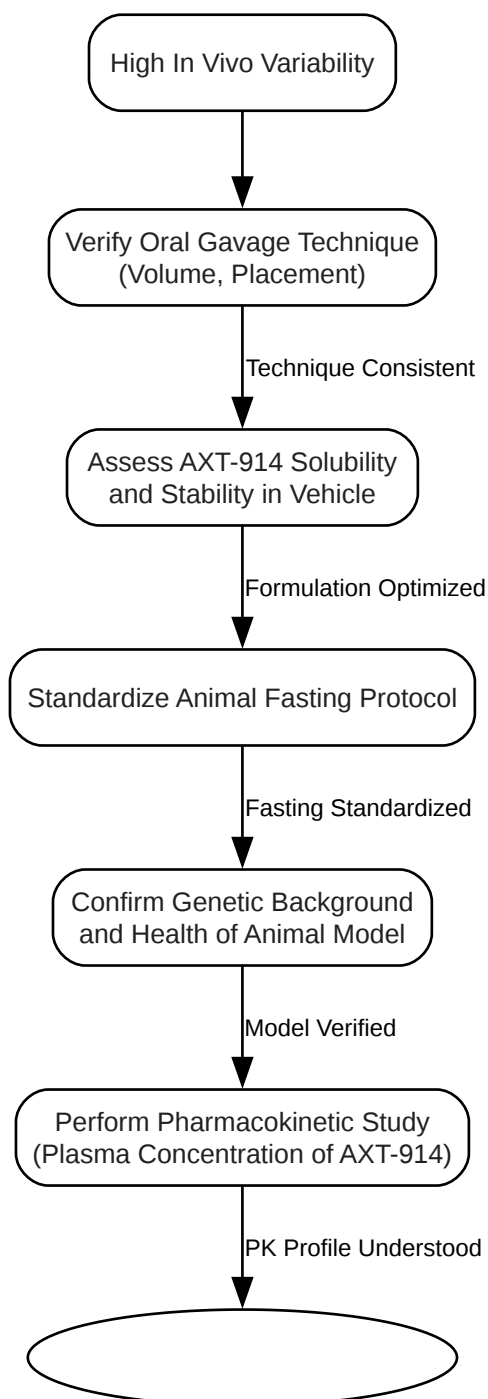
High In Vivo Variability

Verify Oral Gavage Technique (Volume, Placement)

Technique Consistent

Assess AXT-914 Solubility and Stability in Vehicle

Formulation Optimized

Standardize Animal Fasting Protocol

Fasting Standardized

Confirm Genetic Background and Health of Animal Model

Model Verified

Perform Pharmacokinetic Study (Plasma Concentration of AXT-914)

PK Profile Understood